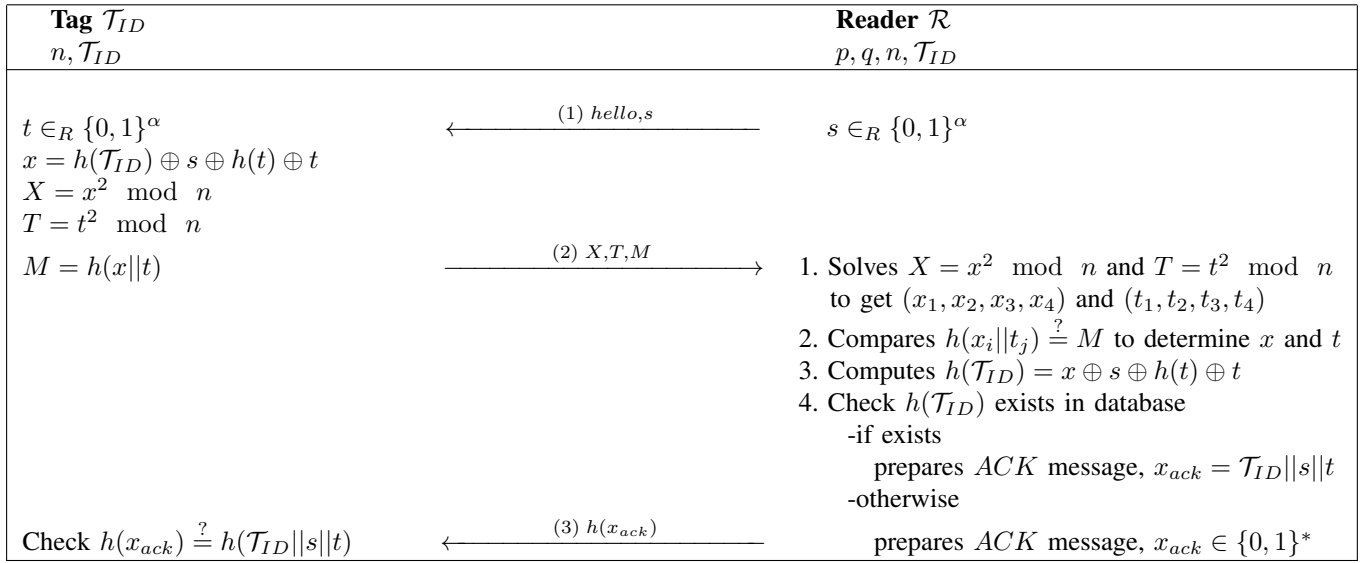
**Tag $\mathcal{T}_{ID}$**
$n, \mathcal{T}_{ID}$

**Reader $\mathcal{R}$**
$p, q, n, \mathcal{T}_{ID}$

$t \in_R \{0,1\}^\alpha$
$x = h(\mathcal{T}_{ID}) \oplus s \oplus h(t) \oplus t$
$X = x^2 \mod n$
$T = t^2 \mod n$
$M = h(x||t)$

(1) $hello, s$

$s \in_R \{0,1\}^\alpha$

(2) $X, T, M$

1. Solves $X = x^2 \mod n$ and $T = t^2 \mod n$ to get $(x_1, x_2, x_3, x_4)$ and $(t_1, t_2, t_3, t_4)$
2. Compares $h(x_i||t_j) \stackrel{?}{=} M$ to determine $x$ and $t$
3. Computes $h(\mathcal{T}_{ID}) = x \oplus s \oplus h(t) \oplus t$
4. Check $h(\mathcal{T}_{ID})$ exists in database
-if exists
prepares $ACK$ message, $x_{ack} = \mathcal{T}_{ID}||s||t$
-otherwise
prepares $ACK$ message, $x_{ack} \in \{0,1\}^*$

(3) $h(x_{ack})$

Check $h(x_{ack}) \stackrel{?}{=} h(\mathcal{T}_{ID}||s||t)$